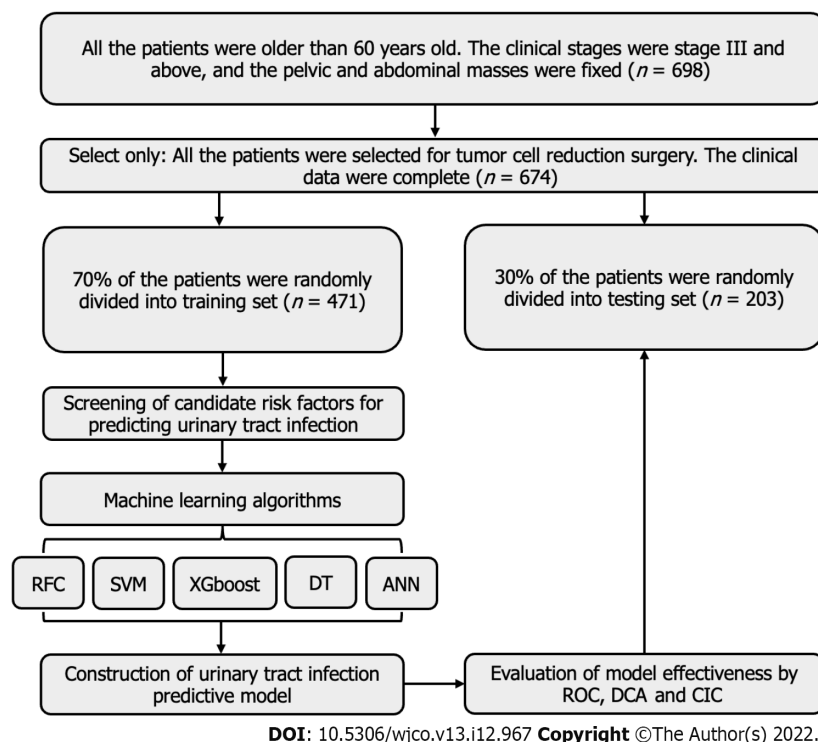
All the patients were older than 60 years old. The clinical stages were stage III and above, and the pelvic and abdominal masses were fixed ($n$ = 698)

Select only: All the patients were selected for tumor cell reduction surgery. The clinical data were complete ($n$ = 674)

70% of the patients were randomly divided into training set ($n$ = 471)

30% of the patients were randomly divided into testing set ($n$ = 203)

Screening of candidate risk factors for predicting urinary tract infection

Machine learning algorithms

RFC

SVM

XGboost

DT

ANN

Construction of urinary tract infection predictive model

Evaluation of model effectiveness by ROC, DCA and CIC

**DOI**: 10.5306/wjco.v13.i12.967 **Copyright** ©The Author(s) 2022.